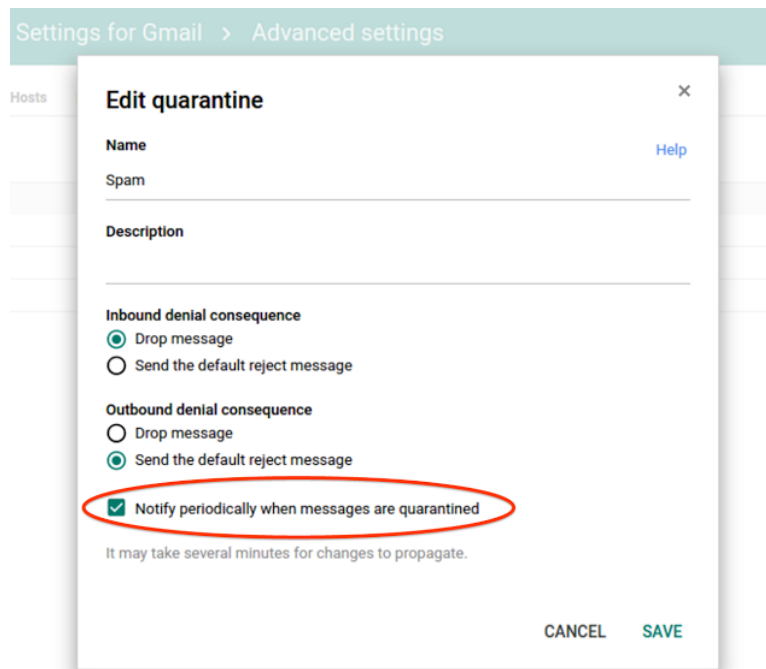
Settings for Gmail > Advanced settings

Hosts

Edit quarantine

×

Name

Help

Spam

Description

Inbound denial consequence

Drop message

Send the default reject message

Outbound denial consequence

Drop message

Send the default reject message

Notify periodically when messages are quarantined

It may take several minutes for changes to propagate.

CANCEL

SAVE